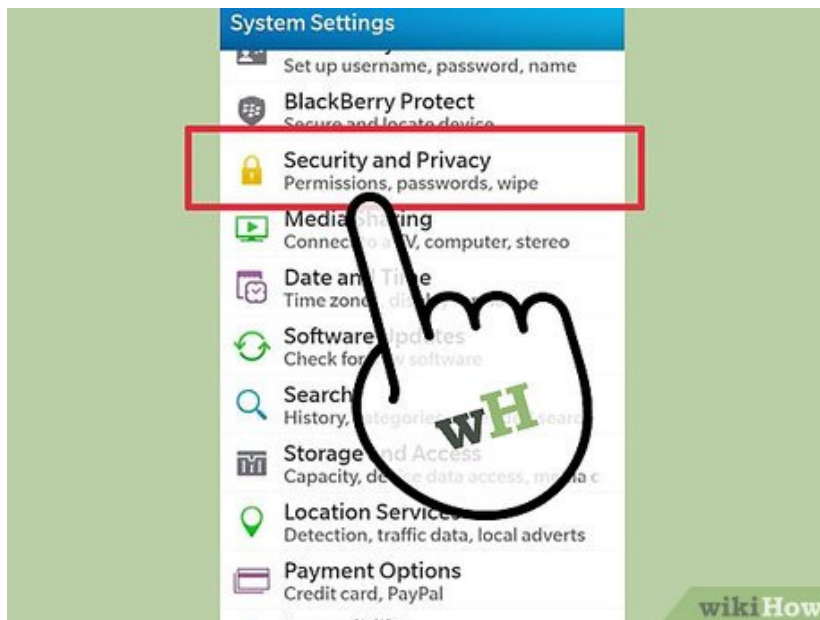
System Settings

Set up username, password, name

BlackBerry Protect
Secure and locate device

Security and Privacy
Permissions, passwords, wipe

Media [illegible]
Connec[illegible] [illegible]V, computer, stereo

Date an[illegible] T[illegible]e
Time zon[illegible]

Software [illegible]
Check for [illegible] software

Search
History, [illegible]

Storage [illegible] Access
Capacity, de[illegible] data access, m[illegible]

Location Service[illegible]
Detection, traffic data, local adverts

Payment Options
Credit card, PayPal

wH

wikiHow